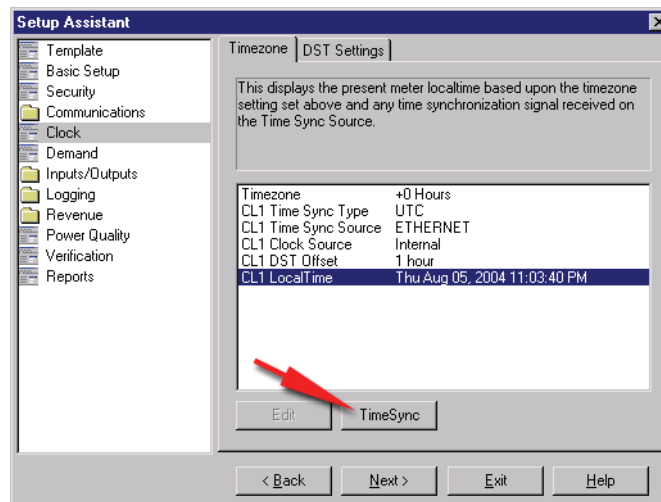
Setup Assistant

Template
Basic Setup
Security
Communications
Clock
Demand
Inputs/Outputs
Logging
Revenue
Power Quality
Verification
Reports

Timezone | DST Settings

This displays the present meter localtime based upon the timezone setting set above and any time synchronization signal received on the Time Sync Source.

| | |
|---|---|
| Timezone | +0 Hours |
| CL1 Time Sync Type | UTC |
| CL1 Time Sync Source | ETHERNET |
| CL1 Clock Source | Internal |
| CL1 DST Offset | 1 hour |
| CL1 LocalTime | Thu Aug 05, 2004 11:03:40 PM |

Edit
TimeSync

< Back
Next >
Exit
Help